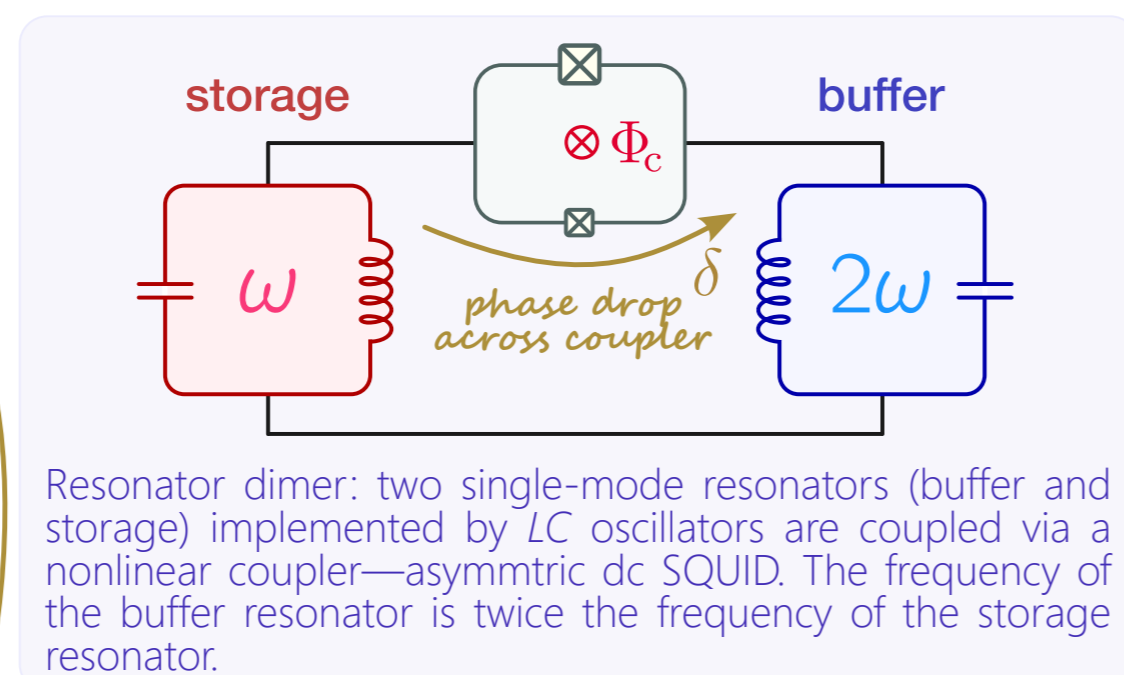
storage

buffer

$\otimes \Phi_c$

$\omega$

$\delta$

$2\omega$

phase drop across coupler

Resonator dimer: two single-mode resonators (buffer and storage) implemented by $LC$ oscillators are coupled via a nonlinear coupler—asymmtric dc SQUID. The frequency of the buffer resonator is twice the frequency of the storage resonator.